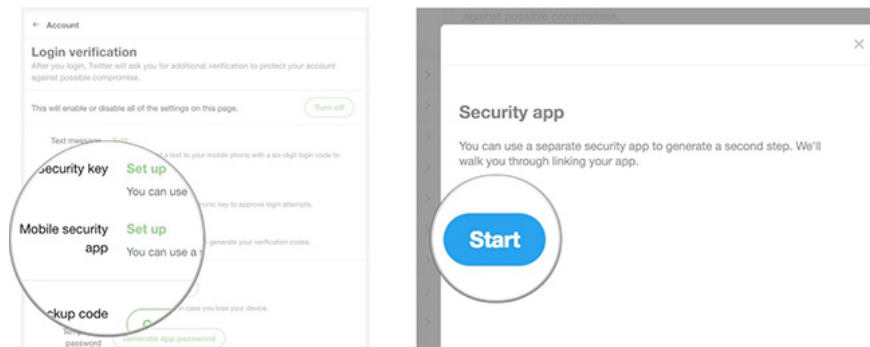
← Account

Login verification

After you login, Twitter will ask you for additional verification to protect your account against possible compromise.

This will enable or disable all of the settings on this page.

Turn off

Text message

Security key Set up

You can use

Mobile security app Set up

You can use a

ckup code

password

Generate app password

against possible compromise.

×

Security app

You can use a separate security app to generate a second step. We'll walk you through linking your app.

Start